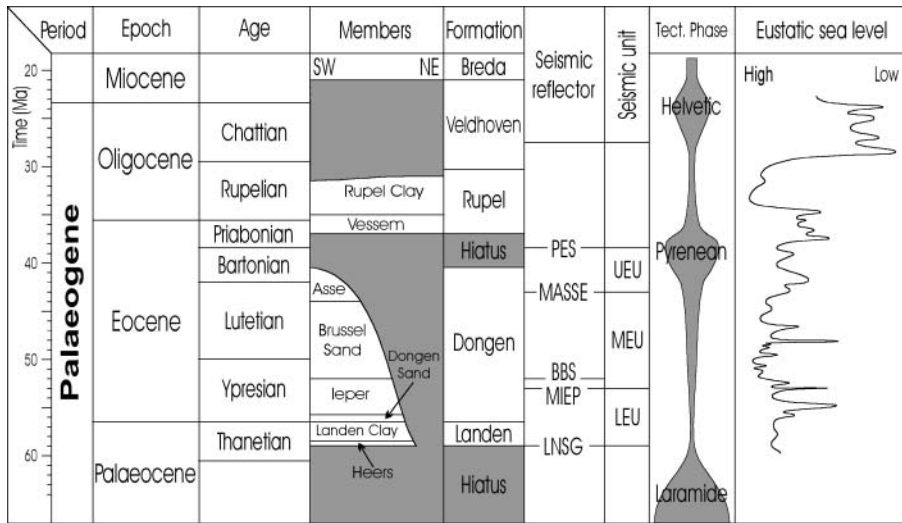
| Period | Epoch | Age | Members | Formation | Seismic reflector | Seismic unit | Tect. Phase | Eustatic sea level |
|---|---|---|---|---|---|---|---|---|
| Palaeogene | Miocene | | SW NE | Breda | | | Helvetic | High Low |
| | Oligocene | Chattian | | Veldhoven | | | | |
| | | Rupelian | Rupel Clay | Rupel | | | | |
| | Eocene | Priabonian | Vessem | | | | | |
| | | Bartonian | | Hiatus | PES | UEU | Pyrenean | |
| | | Lutetian | Asse, Brussel Sand | Dongen | MASSE | MEU | | |
| | | Ypresian | Ieper, Dongen Sand | | BBS, MIEP | LEU | | |
| | Palaeocene | Thanetian | Landen Clay, Heers | Landen | LNSG | | | |
| | | | | Hiatus | | | Laramide | |

Time (Ma)
20
30
40
50
60